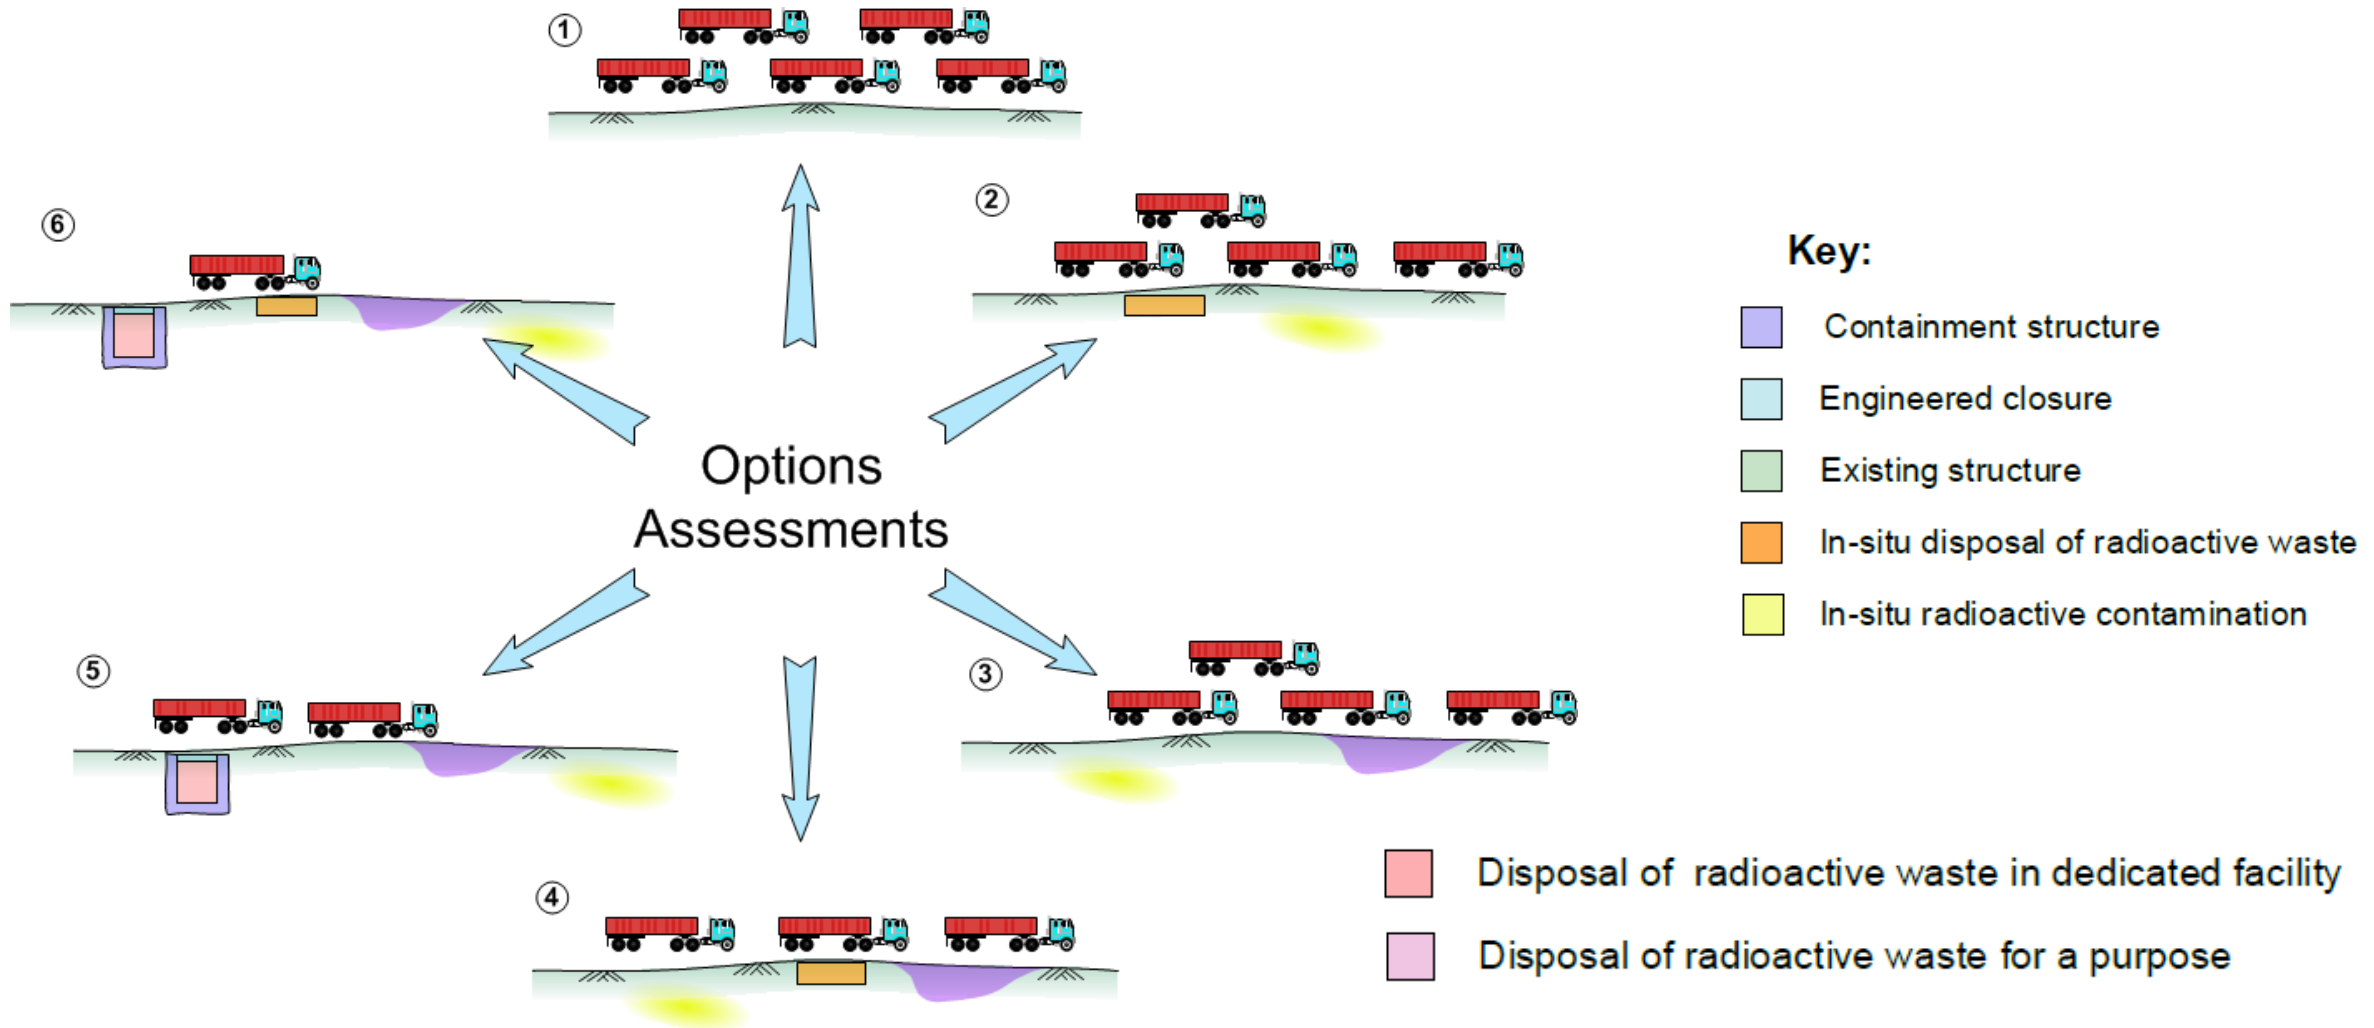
①

⑥

②

Key:

Containment structure

Engineered closure

Existing structure

In-situ disposal of radioactive waste

In-situ radioactive contamination

Options Assessments

⑤

③

④

Disposal of radioactive waste in dedicated facility

Disposal of radioactive waste for a purpose